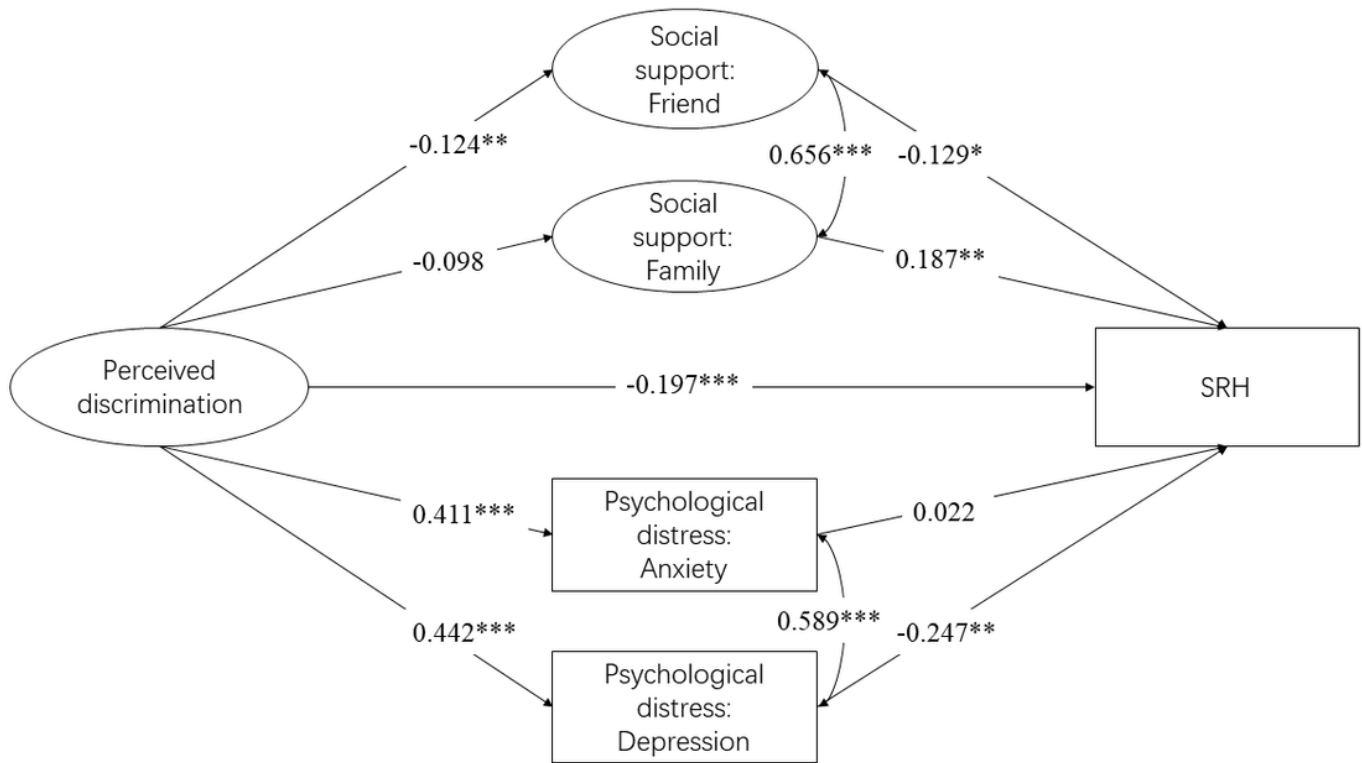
Social support: Friend

-0.124**

0.656***

-0.129*

Social support: Family

-0.098

0.187**

Perceived discrimination

-0.197***

SRH

0.411***

Psychological distress: Anxiety

0.022

0.442***

0.589***

-0.247**

Psychological distress: Depression